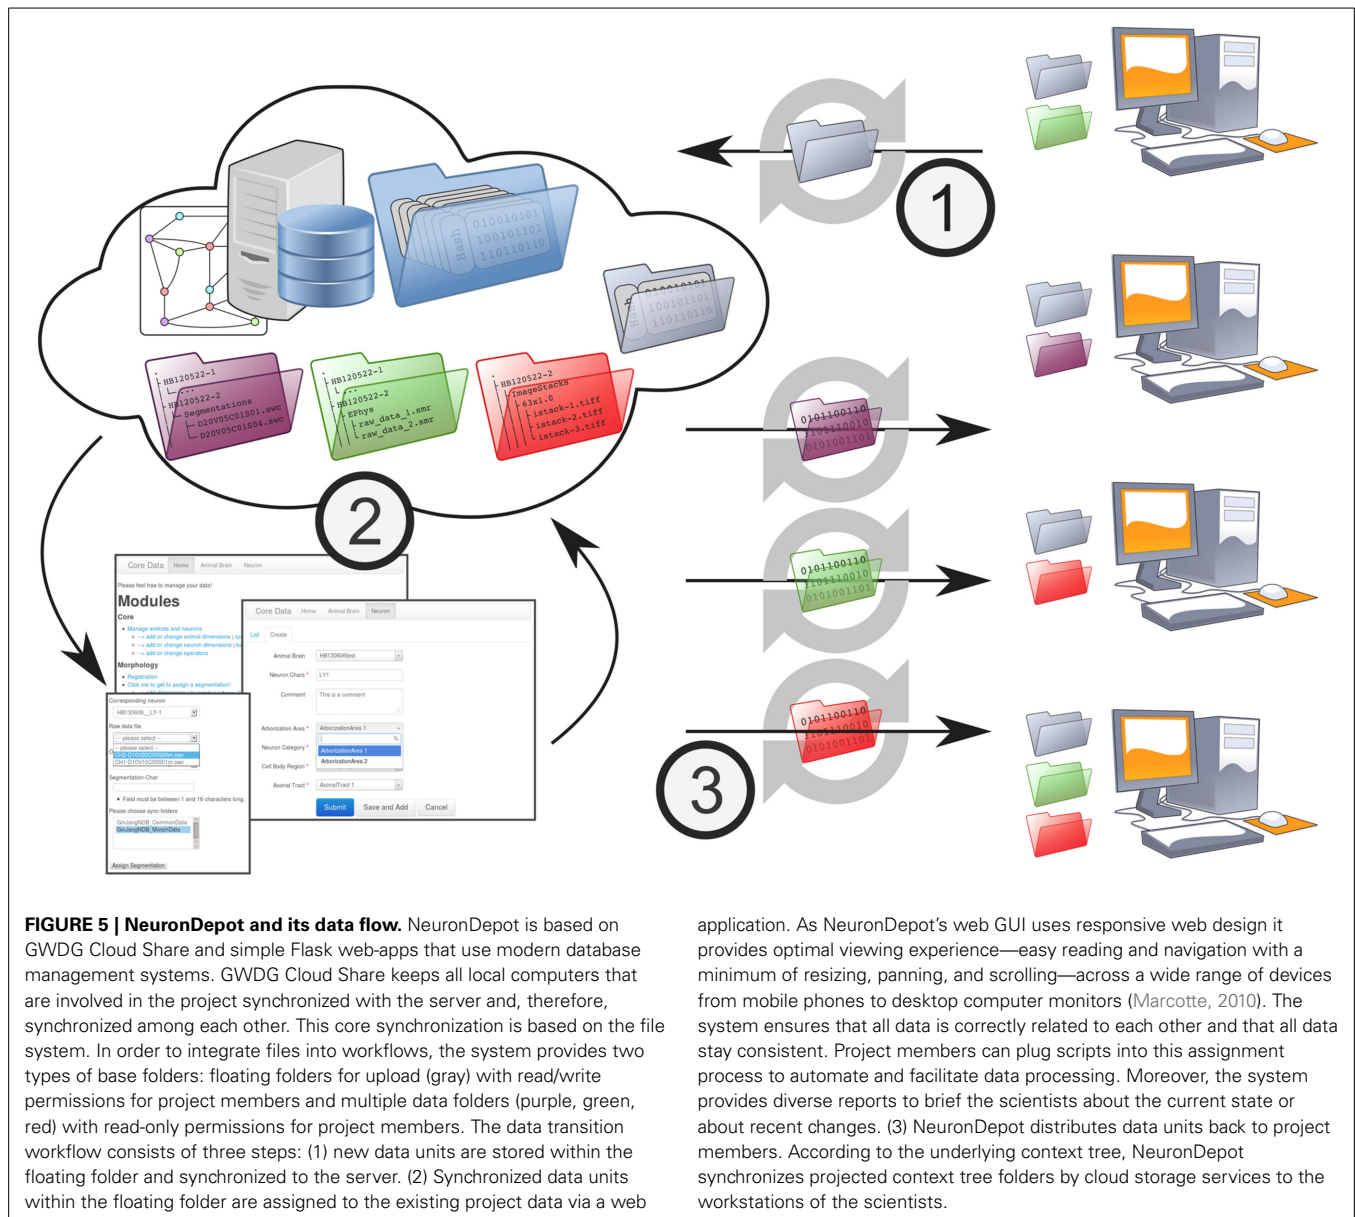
1

010010101
100101101
110110110
Hash

010010101
100101101
110110110
Hash

HB120522-1
HB120522-2
Segmentations
D20V05C01S01.swc
D20V05C01S04.swc

HB120522-1
HB120522-2
EPhys
raw_data_1.smr
raw_data_2.smr

HB120522-2
ImageStacks
63x1.0
istack-1.tiff
istack-2.tiff
istack-3.tiff

2

3

0101100110
1011110010
0101001101

0101100110
1011110010
0101001101

0101100110
1011110010
0101001101

Core Data Home Animal Brain Neuron
Please feel free to manage your data!
Modules
Core
Manage animals and neurons
add or change animal dimensions
add or change neuron dimensions
add or change operators
Morphology
Registration
Click me to get to assign a segmentation!

Core Data Home Animal Brain Neuron
List Create
Animal Brain HB130606test
Neuron Chars * LY1
Comment This is a comment
Arborization Area * ArborizationArea 1
Neuron Category * ArborizationArea 1 ArborizationArea 2
Cell Body Region *
Axonal Tract * AxonalTract 1
Submit Save and Add Cancel

Corresponding neuron
HB130606_LY-1
Raw data file
-- please select --
-- please select --
CH2-D10V10C00S00m.swc
CH1-D10V10C00S01m.swc
Segmentation-Char
Field must be between 1 and 16 characters long.
Please choose sync folders
GinJangNDB_CommonData
GinJangNDB_MorphData
Assign Segmentation

**FIGURE 5 | NeuronDepot and its data flow.** NeuronDepot is based on GWDG Cloud Share and simple Flask web-apps that use modern database management systems. GWDG Cloud Share keeps all local computers that are involved in the project synchronized with the server and, therefore, synchronized among each other. This core synchronization is based on the file system. In order to integrate files into workflows, the system provides two types of base folders: floating folders for upload (gray) with read/write permissions for project members and multiple data folders (purple, green, red) with read-only permissions for project members. The data transition workflow consists of three steps: (1) new data units are stored within the floating folder and synchronized to the server. (2) Synchronized data units within the floating folder are assigned to the existing project data via a web application. As NeuronDepot's web GUI uses responsive web design it provides optimal viewing experience—easy reading and navigation with a minimum of resizing, panning, and scrolling—across a wide range of devices from mobile phones to desktop computer monitors (Marcotte, 2010). The system ensures that all data is correctly related to each other and that all data stay consistent. Project members can plug scripts into this assignment process to automate and facilitate data processing. Moreover, the system provides diverse reports to brief the scientists about the current state or about recent changes. (3) NeuronDepot distributes data units back to project members. According to the underlying context tree, NeuronDepot synchronizes projected context tree folders by cloud storage services to the workstations of the scientists.